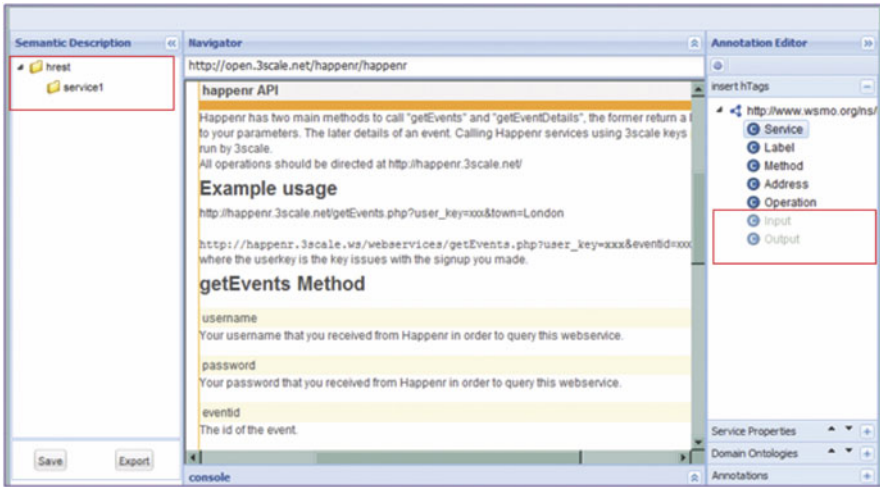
Semantic Description

hrest

service1

Save

Export

Navigator

http://open.3scale.net/happenr/happenr

happenr API

Happenr has two main methods to call "getEvents" and "getEventDetails", the former return a l to your parameters. The later details of an event. Calling Happenr services using 3scale keys run by 3scale.
All operations should be directed at http://happenr.3scale.net/

Example usage

http://happenr.3scale.net/getEvents.php?user_key=xxx&town=London

http://happenr.3scale.ws/webservices/getEvents.php?user_key=xxx&eventid=xxx
where the userkey is the key issues with the signup you made.

getEvents Method

username

Your username that you received from Happenr in order to query this webservice.

password

Your password that you received from Happenr in order to query this webservice.

eventid

The id of the event.

console

Annotation Editor

insert hTags

http://www.wsmo.org/ns/

Service

Label

Method

Address

Operation

Input

Output

Service Properties

Domain Ontologies

Annotations